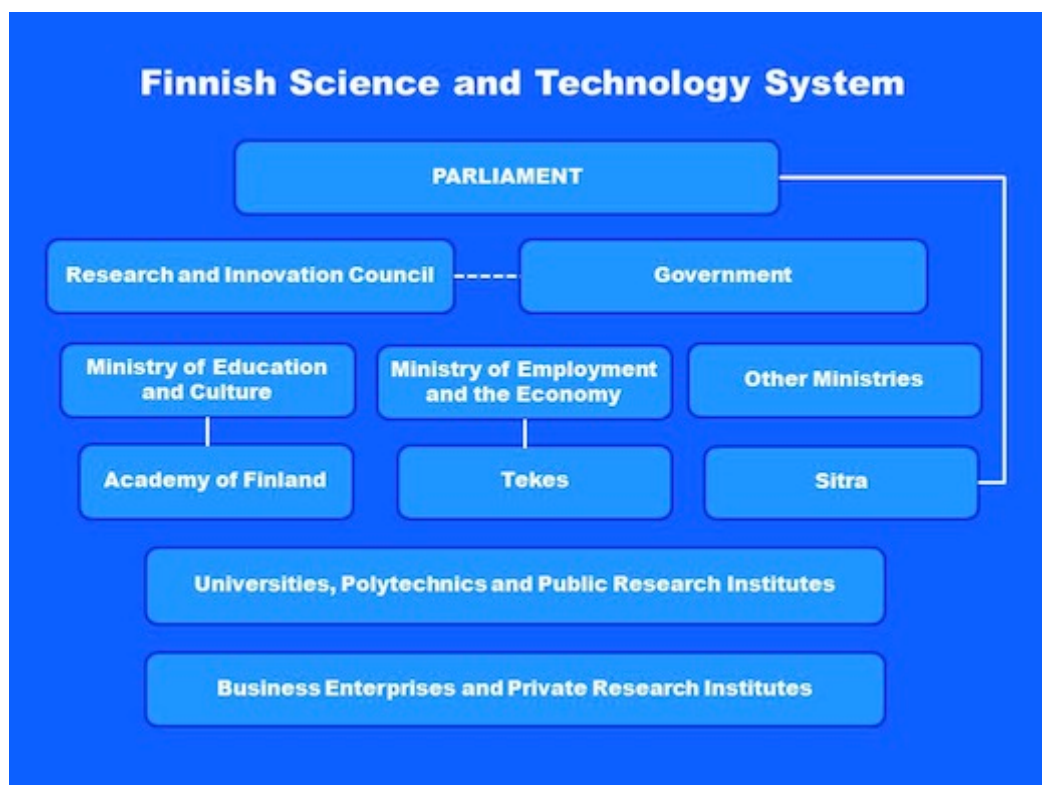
Finnish Science and Technology System

PARLIAMENT

Research and Innovation Council

Government

Ministry of Education and Culture

Ministry of Employment and the Economy

Other Ministries

Academy of Finland

Tekes

Sitra

Universities, Polytechnics and Public Research Institutes

Business Enterprises and Private Research Institutes